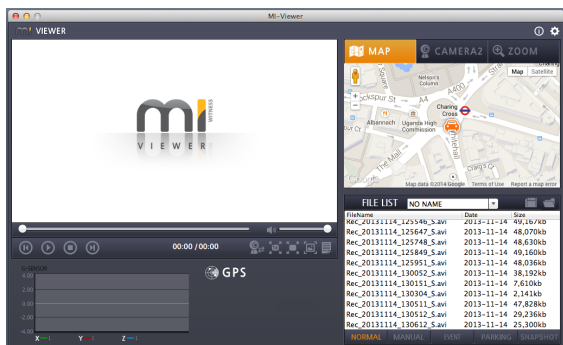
MI-Viewer

VIEWER

MAP CAMERA2 ZOOM

Map Satellite

Nelson's Column

ckspur St

A4

Charing Cross

Albannach

Uganda High Commission

The Mall

Whitehall

Map data ©2014 Google Terms of Use Report a map error

mi WITNESS

VIEWER

00:00 / 00:00

G-SENSOR

4.00

2.00

0.00

-2.00

-4.00

X Y Z

GPS

FILE LIST NO NAME

| FileName | Date | Size |
|---|---|---|
| Rec_20131114_125546_S.avi | 2013-11-14 | 49,167kb |
| Rec_20131114_125647_S.avi | 2013-11-14 | 48,070kb |
| Rec_20131114_125748_S.avi | 2013-11-14 | 48,630kb |
| Rec_20131114_125849_S.avi | 2013-11-14 | 49,160kb |
| Rec_20131114_125951_S.avi | 2013-11-14 | 48,036kb |
| Rec_20131114_130052_S.avi | 2013-11-14 | 38,192kb |
| Rec_20131114_130151_S.avi | 2013-11-14 | 7,610kb |
| Rec_20131114_130304_S.avi | 2013-11-14 | 2,141kb |
| Rec_20131114_130511_S.avi | 2013-11-14 | 47,828kb |
| Rec_20131114_130512_S.avi | 2013-11-14 | 29,236kb |
| Rec_20131114_130612_S.avi | 2013-11-14 | 25,300kb |

NORMAL MANUAL EVENT PARKING SNAPSHOT